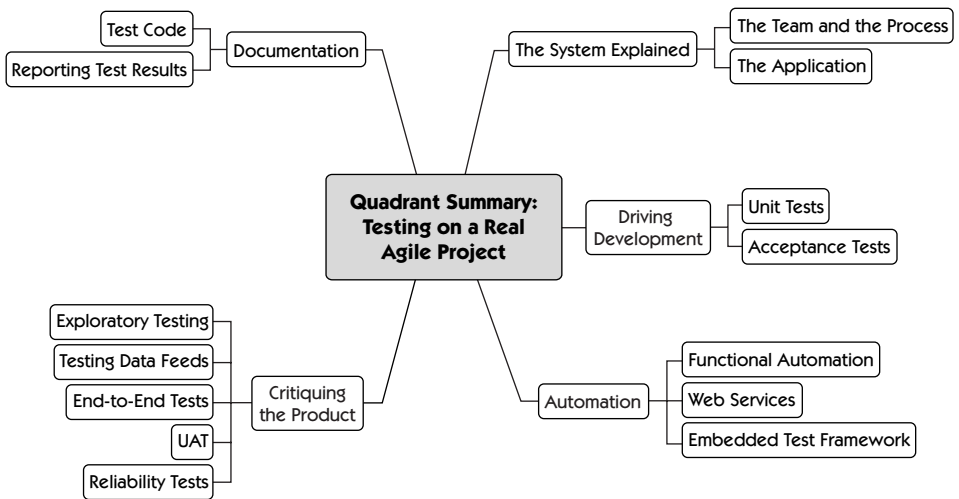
Quadrant Summary: Testing on a Real Agile Project

Documentation
Test Code
Reporting Test Results

The System Explained
The Team and the Process
The Application

Driving Development
Unit Tests
Acceptance Tests

Automation
Functional Automation
Web Services
Embedded Test Framework

Critiquing the Product
Exploratory Testing
Testing Data Feeds
End-to-End Tests
UAT
Reliability Tests